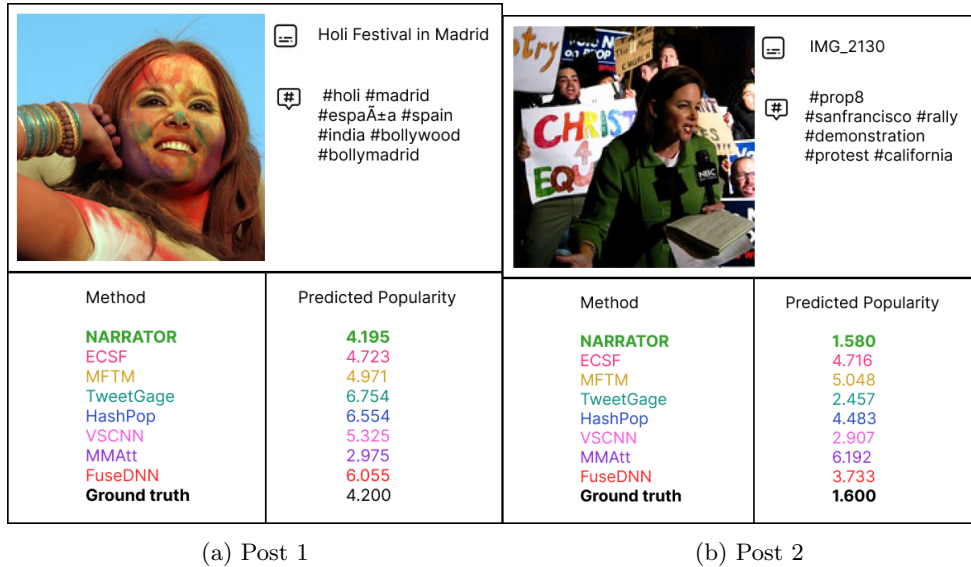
Holi Festival in Madrid

#holi #madrid #espaÃ±a #spain #india #bollywood #bollymadrid

| Method | Predicted Popularity |
|---|---|
| NARRATOR | 4.195 |
| ECSF | 4.723 |
| MFTM | 4.971 |
| TweetGage | 6.754 |
| HashPop | 6.554 |
| VSCNN | 5.325 |
| MMAtt | 2.975 |
| FuseDNN | 6.055 |
| Ground truth | 4.200 |

(a) Post 1

IMG_2130

#prop8 #sanfrancisco #rally #demonstration #protest #california

| Method | Predicted Popularity |
|---|---|
| NARRATOR | 1.580 |
| ECSF | 4.716 |
| MFTM | 5.048 |
| TweetGage | 2.457 |
| HashPop | 4.483 |
| VSCNN | 2.907 |
| MMAtt | 6.192 |
| FuseDNN | 3.733 |
| Ground truth | 1.600 |

(b) Post 2